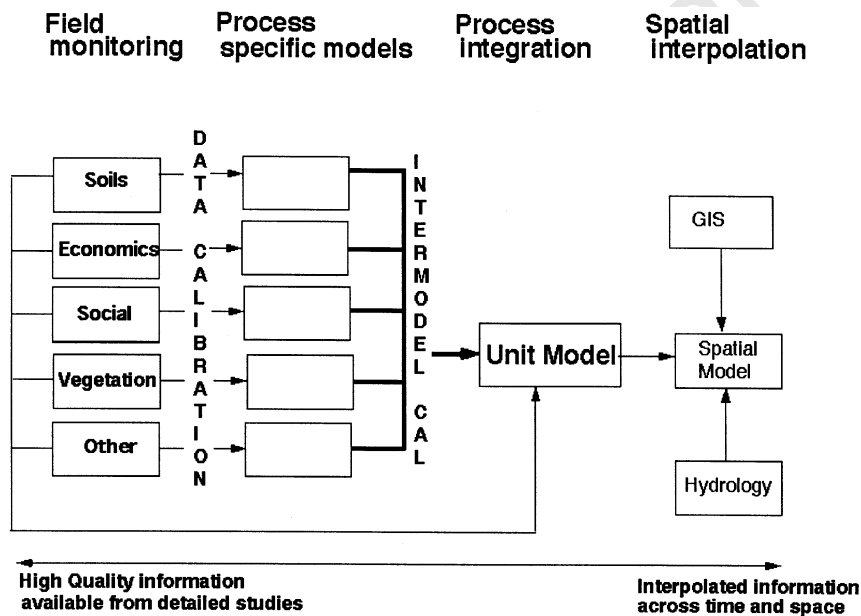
Field monitoring

Process specific models

Process integration

Spatial interpolation

Soils

Economics

Social

Vegetation

Other

D A T A C A L I B R A T I O N

I N T E R M O D E L C A L

Unit Model

GIS

Spatial Model

Hydrology

High Quality information available from detailed studies

Interpolated information across time and space